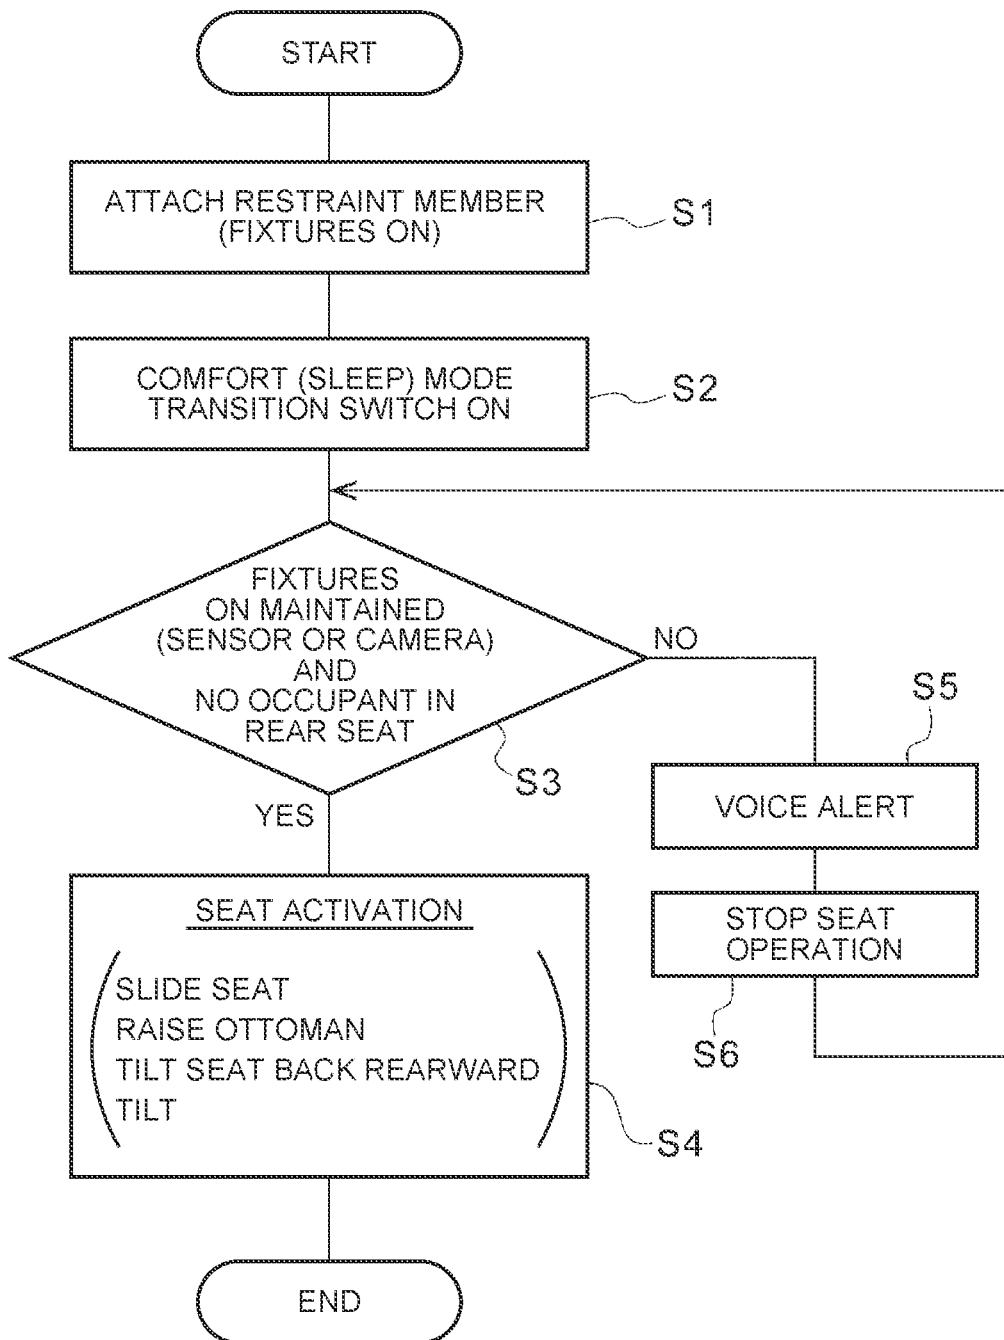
START

ATTACH RESTRAINT MEMBER (FIXTURES ON)

S1

COMFORT (SLEEP) MODE TRANSITION SWITCH ON

S2

FIXTURES ON MAINTAINED (SENSOR OR CAMERA) AND NO OCCUPANT IN REAR SEAT

S3

NO

S5

VOICE ALERT

STOP SEAT OPERATION

S6

YES

SEAT ACTIVATION

SLIDE SEAT
RAISE OTTOMAN
TILT SEAT BACK REARWARD
TILT

S4

END